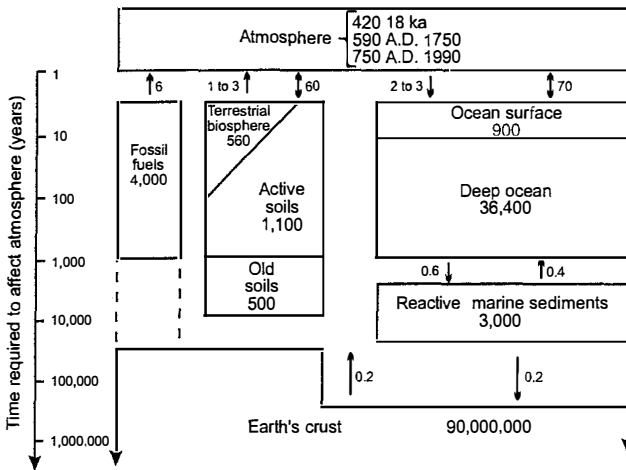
Atmosphere
420 18 ka
590 A.D. 1750
750 A.D. 1990

6
1 to 3
60
2 to 3
70

Time required to affect atmosphere (years)
1
10
100
1,000
10,000
100,000
1,000,000

Fossil fuels
4,000

Terrestrial biosphere
560

Active soils
1,100

Old soils
500

Ocean surface
900

Deep ocean
36,400

0.6
0.4

Reactive marine sediments
3,000

0.2
0.2

Earth's crust
90,000,000